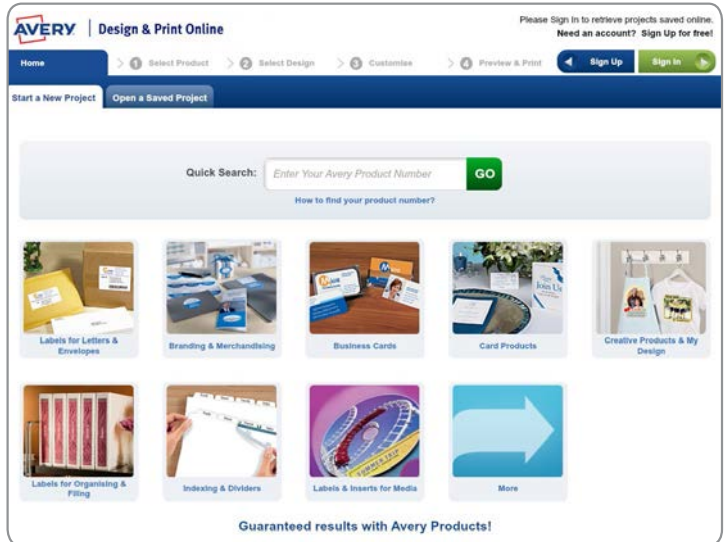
AVERY | Design & Print Online

Please Sign In to retrieve projects saved online.
Need an account? Sign Up for free!

Home
1 Select Product
2 Select Design
3 Customise
4 Preview & Print
Sign Up
Sign In

Start a New Project
Open a Saved Project

Quick Search: Enter Your Avery Product Number GO
How to find your product number?

Labels for Letters & Envelopes
Branding & Merchandising
Business Cards
Card Products
Creative Products & My Design
Labels for Organising & Filing
Indexing & Dividers
Labels & Inserts for Media
More

Guaranteed results with Avery Products!